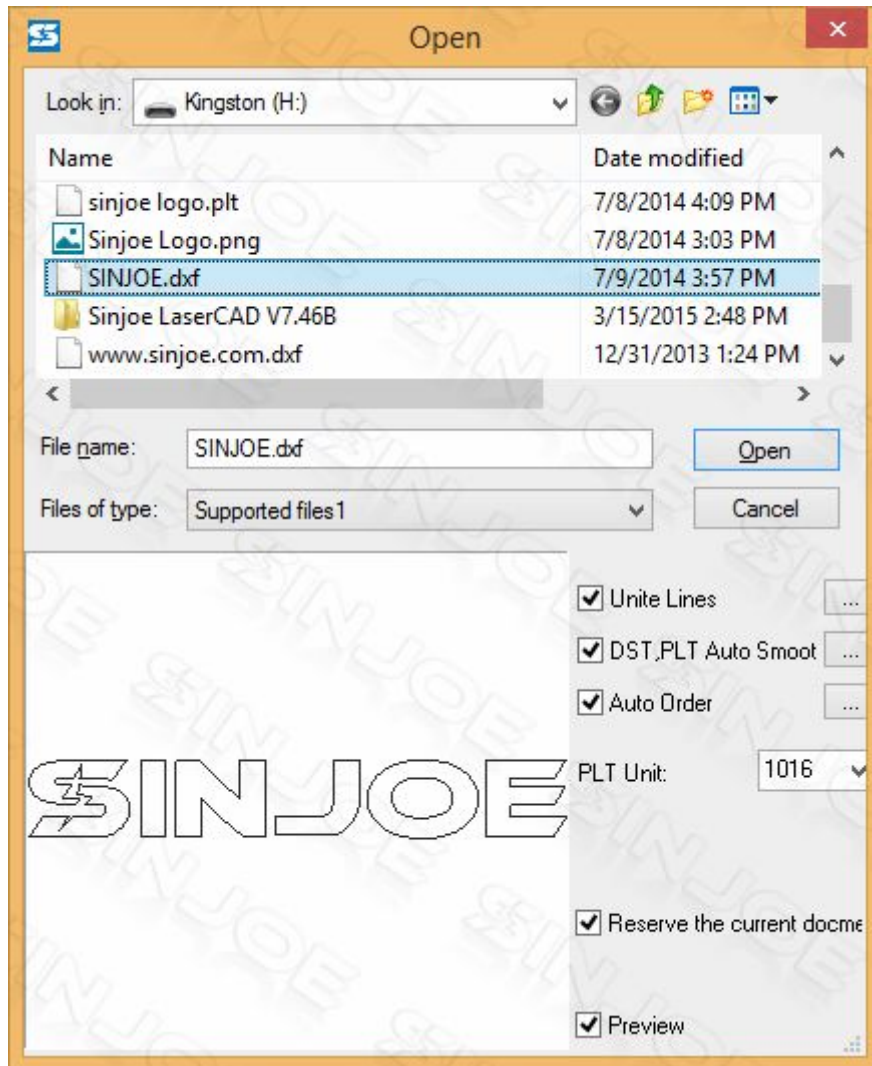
Open

Look in: Kingston (H:)

| Name | Date modified |
|---|---|
| sinjoe logo.plt | 7/8/2014 4:09 PM |
| Sinjoe Logo.png | 7/8/2014 3:03 PM |
| SINJOE.dxf | 7/9/2014 3:57 PM |
| Sinjoe LaserCAD V7.46B | 3/15/2015 2:48 PM |
| www.sinjoe.com.dxf | 12/31/2013 1:24 PM |

File name: SINJOE.dxf
Open

Files of type: Supported files1
Cancel

SINJOE

Unite Lines ...
DST,PLT Auto Smoot ...
Auto Order ...
PLT Unit: 1016
Reserve the current docme
Preview